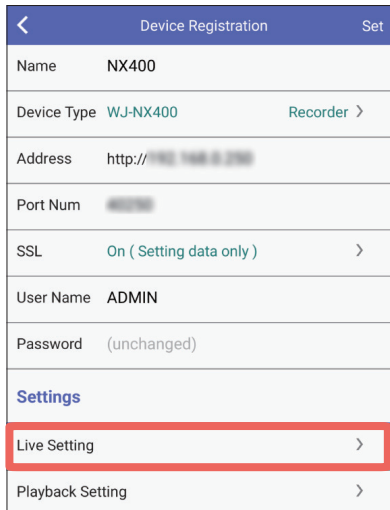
<

Device Registration

Set

Name NX400

Device Type WJ-NX400 Recorder >

Address http://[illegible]

Port Num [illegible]

SSL On ( Setting data only ) >

User Name ADMIN

Password (unchanged)

Settings

Live Setting >

Playback Setting >